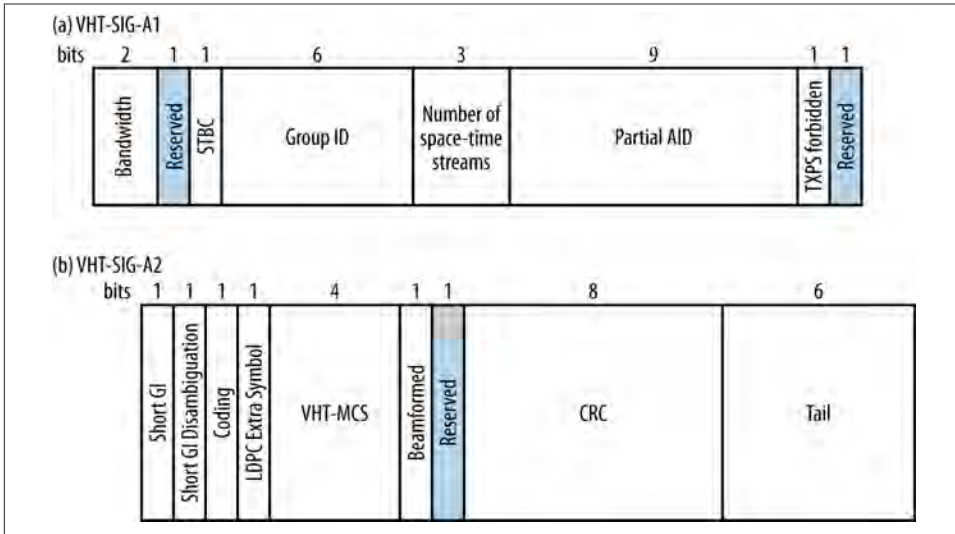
(a) VHT-SIG-A1

| bits | 2 | 1 | 1 | 6 | 3 | 9 | 1 | 1 |
|---|---|---|---|---|---|---|---|---|
| | Bandwidth | Reserved | STBC | Group ID | Number of space-time streams | Partial AID | TXPS forbidden | Reserved |

(b) VHT-SIG-A2

| bits | 1 | 1 | 1 | 1 | 4 | 1 | 1 | 8 | 6 |
|---|---|---|---|---|---|---|---|---|---|
| | Short GI | Short GI Disambiguation | Coding | LDPC Extra Symbol | VHT-MCS | Beamformed | Reserved | CRC | Tail |